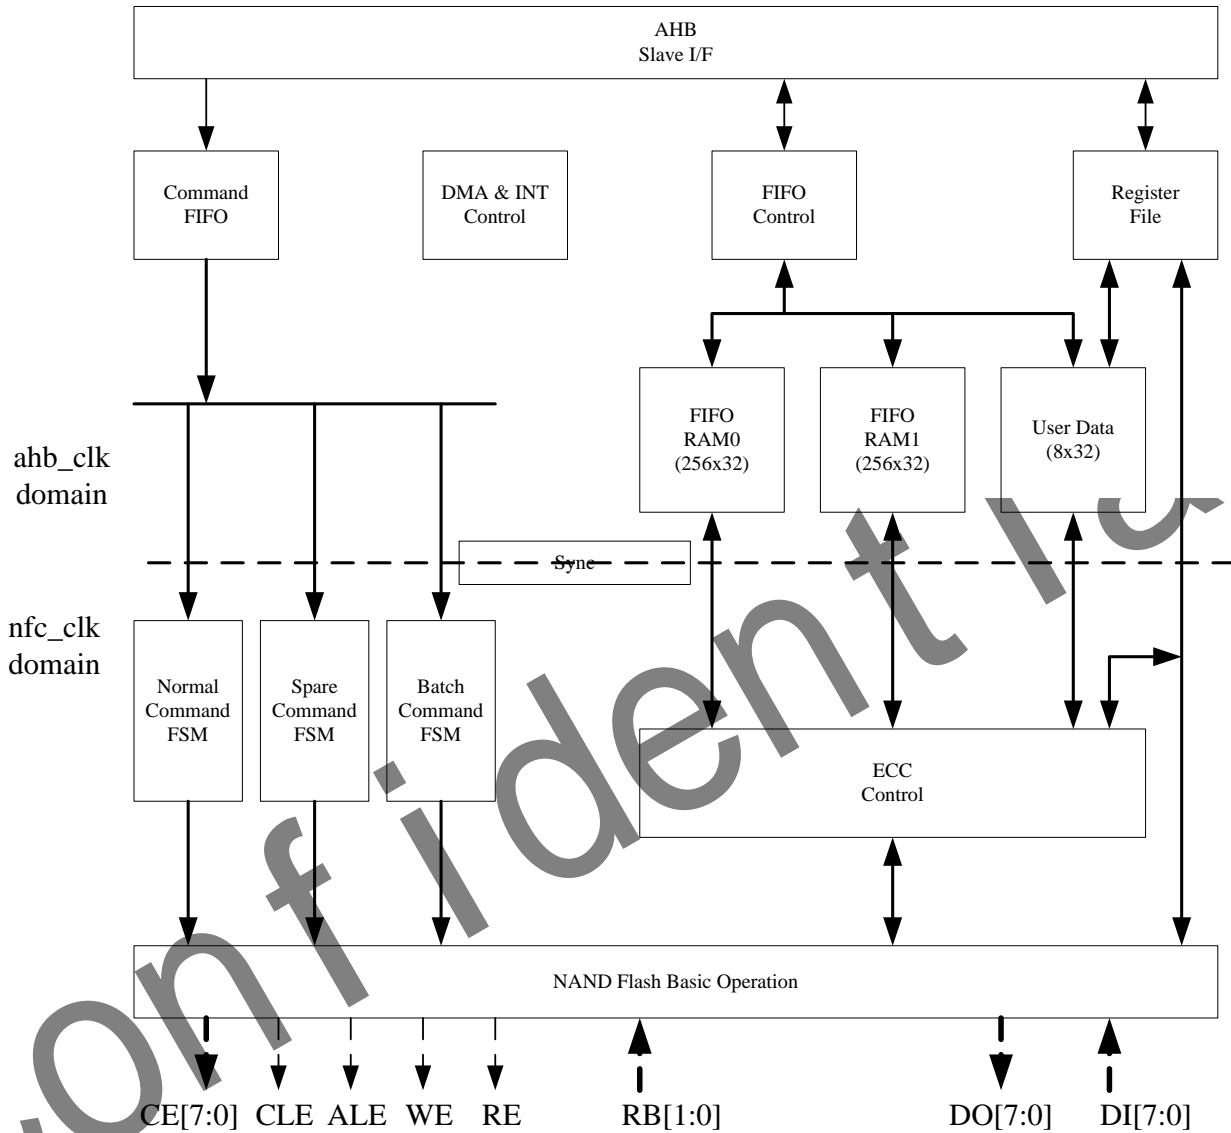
AHB
Slave I/F

Command FIFO

DMA & INT Control

FIFO Control

Register File

ahb_clk domain

FIFO RAM0 (256x32)

FIFO RAM1 (256x32)

User Data (8x32)

Sync

nfc_clk domain

Normal Command FSM

Spare Command FSM

Batch Command FSM

ECC Control

NAND Flash Basic Operation

CE[7:0] CLE ALE WE RE RB[1:0] DO[7:0] DI[7:0]

Confident